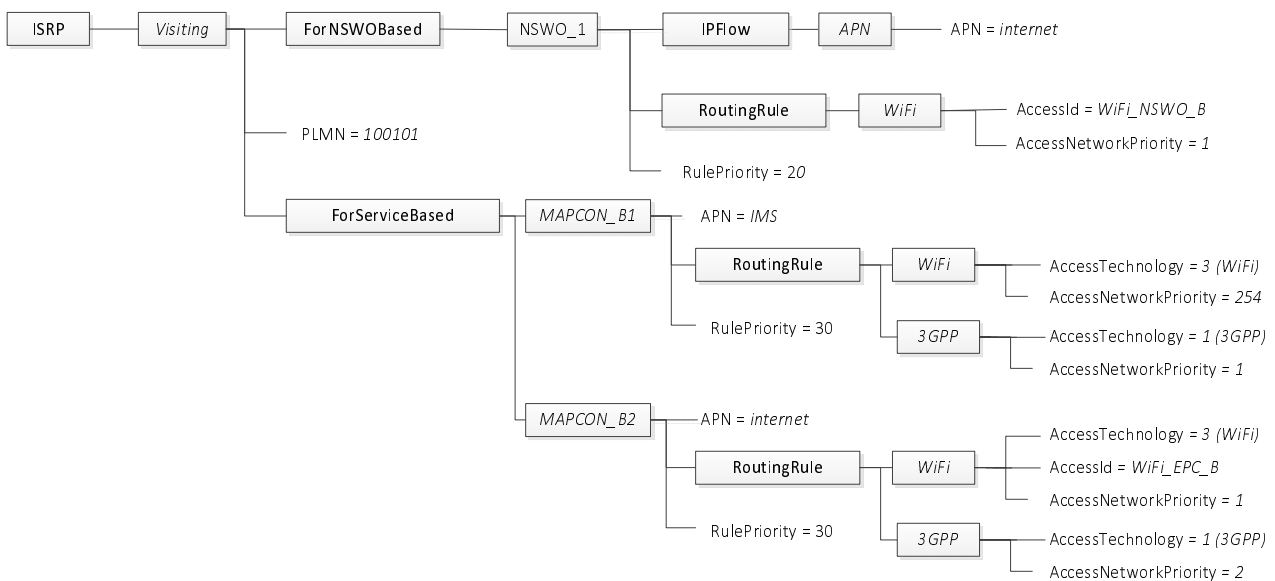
ISRP
Visiting
ForNSWOBased
NSWO_1
IPFlow
APN
APN = internet
RoutingRule
WiFi
AccessId = WiFi_NSWO_B
AccessNetworkPriority = 1
PLMN = 100101
RulePriority = 20
ForServiceBased
MAPCON_B1
APN = IMS
RoutingRule
WiFi
AccessTechnology = 3 (WiFi)
AccessNetworkPriority = 254
RulePriority = 30
3GPP
AccessTechnology = 1 (3GPP)
AccessNetworkPriority = 1
MAPCON_B2
APN = internet
AccessTechnology = 3 (WiFi)
RoutingRule
WiFi
AccessId = WiFi_EPC_B
AccessNetworkPriority = 1
RulePriority = 30
3GPP
AccessTechnology = 1 (3GPP)
AccessNetworkPriority = 2